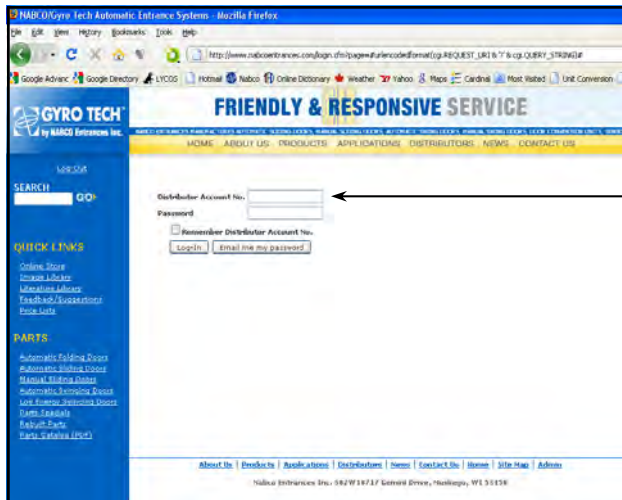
NABCO/Gyro Tech Automatic Entrance Systems - Mozilla Firefox

File Edit View History Bookmarks Tools Help

http://www.nabcoentrances.com/login.cfm?page=#urlencodedformat(cgi.REQUEST_URI & '?' & cgi.QUERY_STRING)#

Google Advanc Google Directory LYCOS Hotmail Nabco Online Dictionary Weather Yahoo Maps Cardinal Most Visited Unit Conversion

GYRO TECH by NABCO Entrances Inc.

FRIENDLY & RESPONSIVE SERVICE

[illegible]

HOME ABOUT US PRODUCTS APPLICATIONS DISTRIBUTORS NEWS CONTACT US

Log Out

SEARCH

GO

QUICK LINKS

Online Store
Image Locker
Literature Library
Feedback/Suggestions
Price Lists

PARTS

Automatic Folding Doors
Automatic Sliding Doors
Manual Sliding Doors
Automatic Swinging Doors
Low Energy Swinging Doors
Parts Specials
Rebuilt Parts
Parts Catalog (PDF)

Distributor Account No.

Password

Remember Distributor Account No.

Log-in Email me my password

About Us | Products | Applications | Distributors | News | Contact Us | Home | Site Map | Admin

Nabco Entrances Inc. S82W18717 Gemini Drive, Muskego, WI 53150